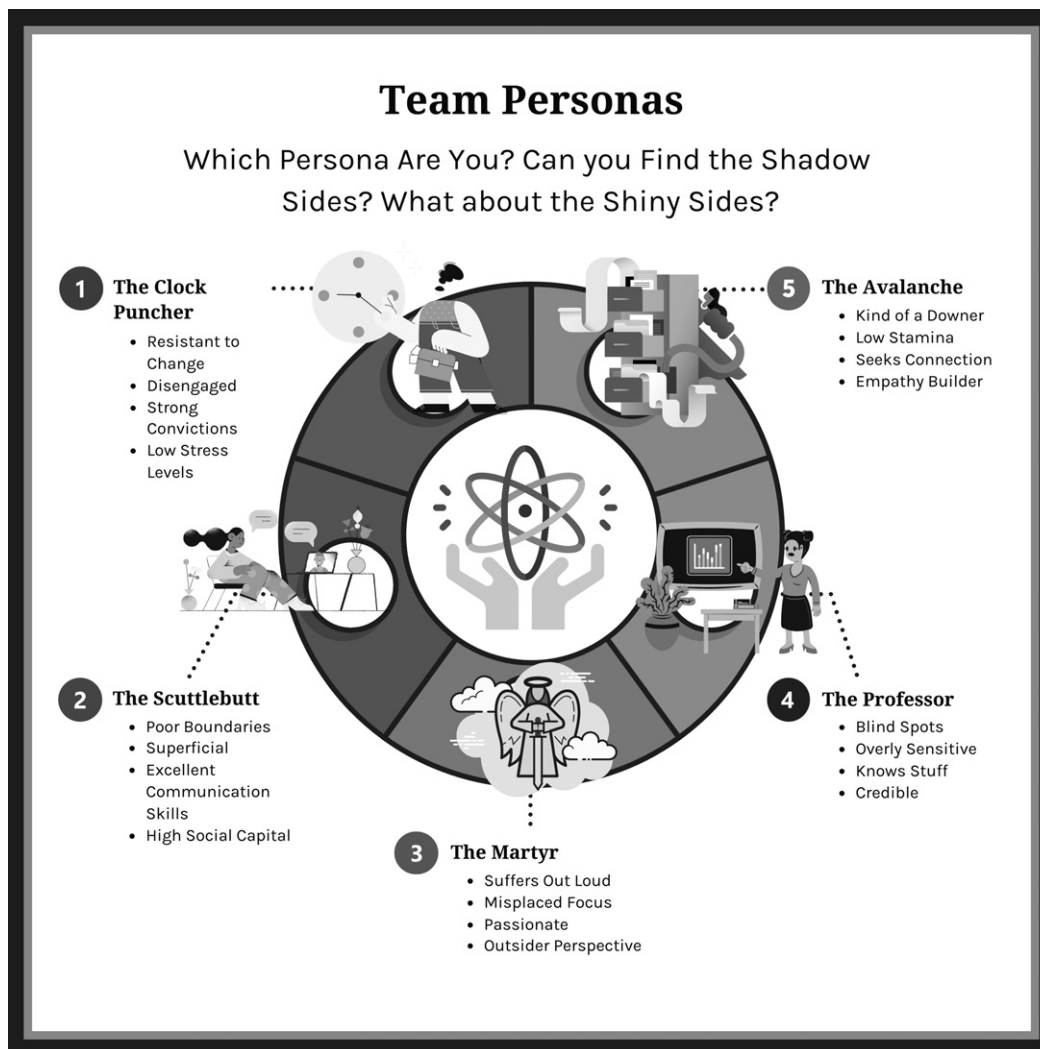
# Team Personas

Which Persona Are You? Can you Find the Shadow Sides? What about the Shiny Sides?

1 The Clock Puncher
- Resistant to Change
- Disengaged
- Strong Convictions
- Low Stress Levels

5 The Avalanche
- Kind of a Downer
- Low Stamina
- Seeks Connection
- Empathy Builder

2 The Scuttlebutt
- Poor Boundaries
- Superficial
- Excellent Communication Skills
- High Social Capital

4 The Professor
- Blind Spots
- Overly Sensitive
- Knows Stuff
- Credible

3 The Martyr
- Suffers Out Loud
- Misplaced Focus
- Passionate
- Outsider Perspective